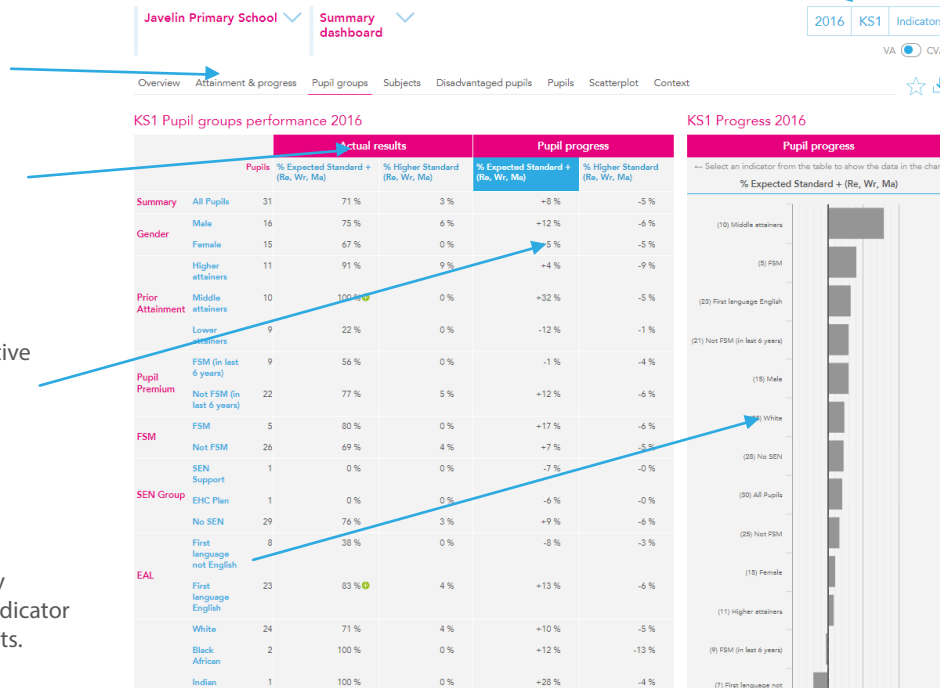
Javelin Primary School
Summary dashboard

2016 KS1 Indicator
VA CV

Overview Attainment & progress Pupil groups Subjects Disadvantaged pupils Pupils Scatterplot Context

tive

y
dicator
ts.

KS1 Pupil groups performance 2016

| | | Pupils | Actual results % Expected Standard + (Re, Wr, Ma) | Actual results % Higher Standard (Re, Wr, Ma) | Pupil progress % Expected Standard + (Re, Wr, Ma) | Pupil progress % Higher Standard (Re, Wr, Ma) |
|---|---|---|---|---|---|---|
| Summary | All Pupils | 31 | 71 % | 3 % | +8 % | -5 % |
| Gender | Male | 16 | 75 % | 6 % | +12 % | -6 % |
| | Female | 15 | 67 % | 0 % | +5 % | -5 % |
| Prior Attainment | Higher attainers | 11 | 91 % | 9 % | +4 % | -9 % |
| | Middle attainers | 10 | 100 % | 0 % | +32 % | -5 % |
| | Lower attainers | 9 | 22 % | 0 % | -12 % | -1 % |
| Pupil Premium | FSM (in last 6 years) | 9 | 56 % | 0 % | -1 % | -4 % |
| | Not FSM (in last 6 years) | 22 | 77 % | 5 % | +12 % | -6 % |
| FSM | FSM | 5 | 80 % | 0 % | +17 % | -6 % |
| | Not FSM | 26 | 69 % | 4 % | +7 % | -5 % |
| SEN Group | SEN Support | 1 | 0 % | 0 % | -7 % | -0 % |
| | EHC Plan | 1 | 0 % | 0 % | -6 % | -0 % |
| | No SEN | 29 | 76 % | 3 % | +9 % | -6 % |
| EAL | First language not English | 8 | 38 % | 0 % | -8 % | -3 % |
| | First language English | 23 | 83 % | 4 % | +13 % | -6 % |
| | White | 24 | 71 % | 4 % | +10 % | -5 % |
| | Black African | 2 | 100 % | 0 % | +12 % | -13 % |
| | Indian | 1 | 100 % | 0 % | +28 % | -4 % |

KS1 Progress 2016

Pupil progress
← Select an indicator from the table to show the data in the char
% Expected Standard + (Re, Wr, Ma)

(10) Middle attainers
(5) FSM
(23) First language English
(21) Not FSM (in last 6 years)
(15) Male
(2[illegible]) White
(28) No SEN
(30) All Pupils
(25) Not FSM
(15) Female
(11) Higher attainers
(9) FSM (in last 6 years)
(7) First language not